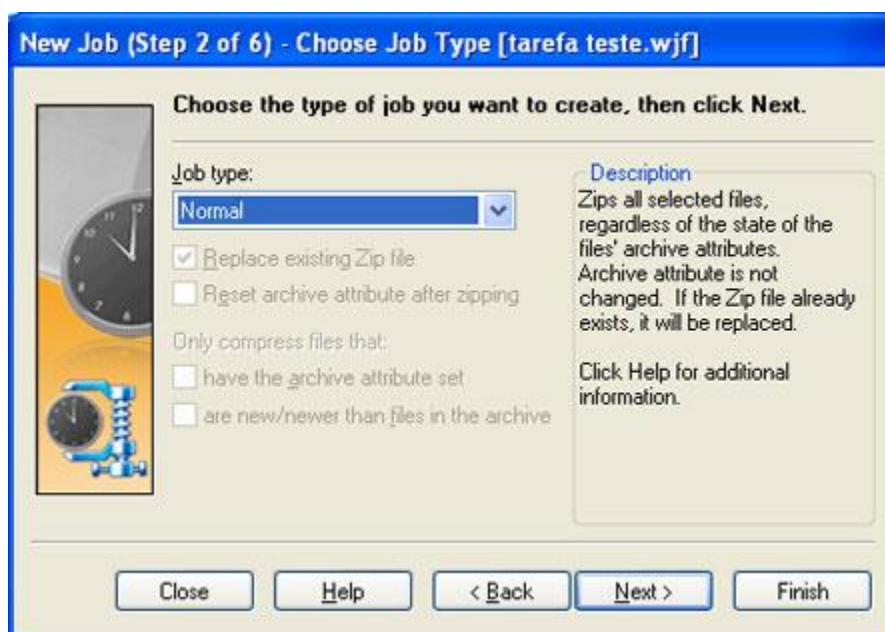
New Job (Step 2 of 6) - Choose Job Type [tarefa teste.wjf]

Choose the type of job you want to create, then click Next.

Job type:

Normal

Replace existing Zip file

Reset archive attribute after zipping

Only compress files that:

have the archive attribute set

are new/newer than files in the archive

Description

Zips all selected files, regardless of the state of the files' archive attributes. Archive attribute is not changed. If the Zip file already exists, it will be replaced.

Click Help for additional information.

Close

Help

< Back

Next >

Finish